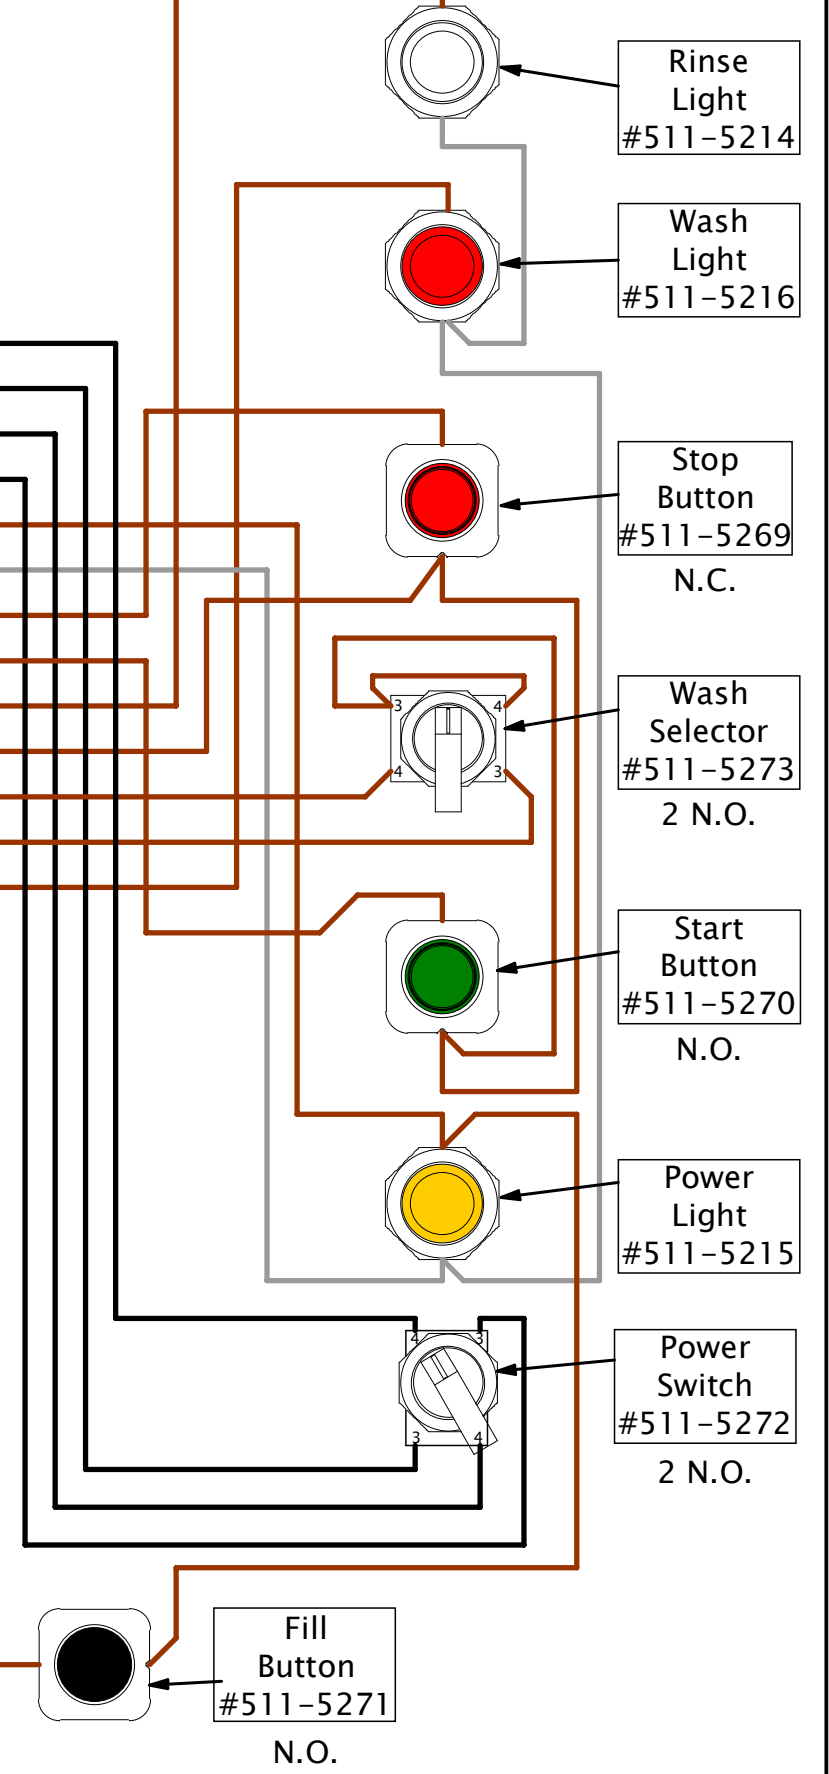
Rinse Light #511-5214

Wash Light #511-5216

Stop Button #511-5269
N.C.

3 4
4 3

Wash Selector #511-5273
2 N.O.

Start Button #511-5270
N.O.

Power Light #511-5215

4 3
3 4

Power Switch #511-5272
2 N.O.

Fill Button #511-5271
N.O.